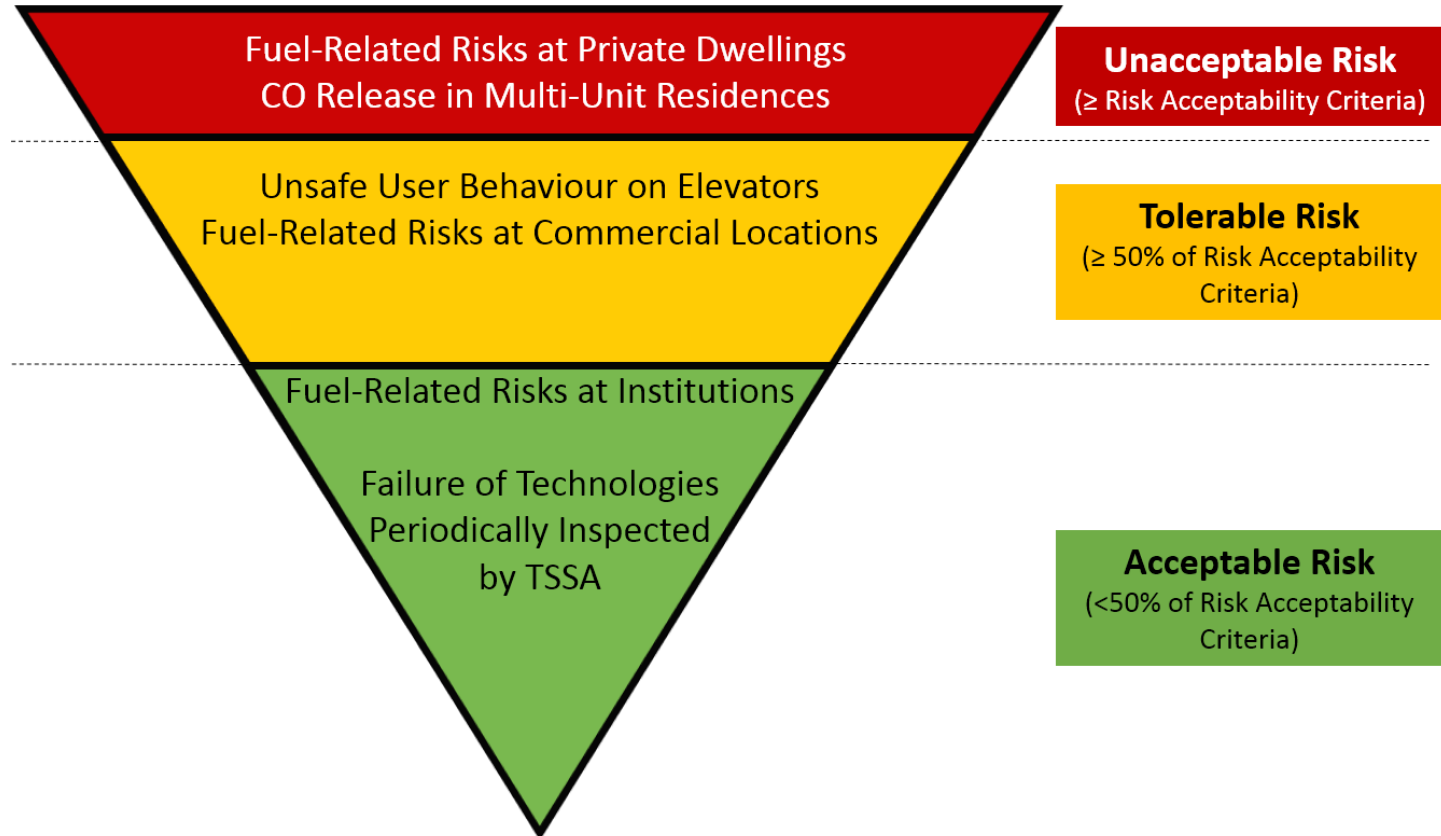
Fuel-Related Risks at Private Dwellings
CO Release in Multi-Unit Residences

Unacceptable Risk
(≥ Risk Acceptability Criteria)

Unsafe User Behaviour on Elevators
Fuel-Related Risks at Commercial Locations

Tolerable Risk
(≥ 50% of Risk Acceptability Criteria)

Fuel-Related Risks at Institutions

Failure of Technologies Periodically Inspected by TSSA

Acceptable Risk
(<50% of Risk Acceptability Criteria)